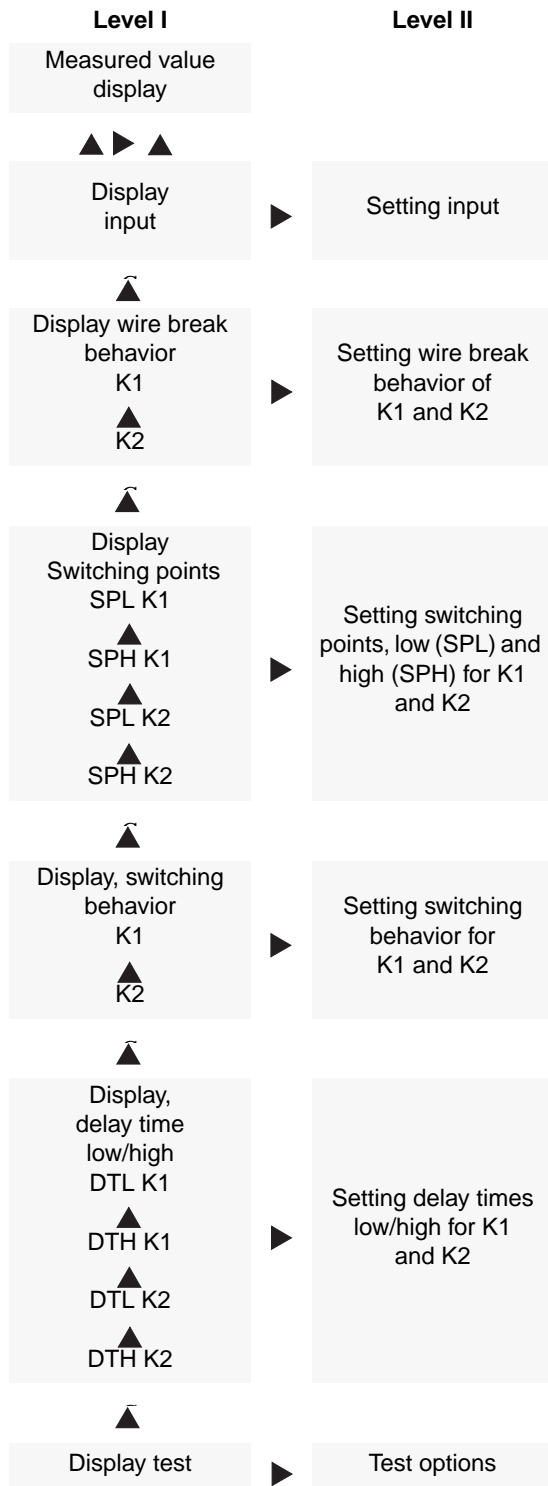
Level I

Level II

Measured value display

Display input

Setting input

Display wire break behavior K1 K2

Setting wire break behavior of K1 and K2

Display Switching points SPL K1 SPH K1 SPL K2 SPH K2

Setting switching points, low (SPL) and high (SPH) for K1 and K2

Display, switching behavior K1 K2

Setting switching behavior for K1 and K2

Display, delay time low/high DTL K1 DTH K1 DTL K2 DTH K2

Setting delay times low/high for K1 and K2

Display test

Test options